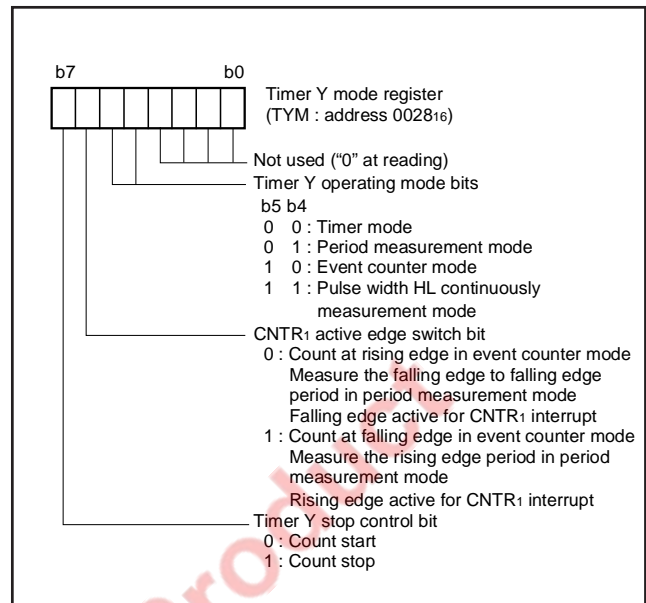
b7 b0

Timer Y mode register
(TYM : address $0028_{16}$)

Not used ("0" at reading)

Timer Y operating mode bits
b5 b4
0 0 : Timer mode
0 1 : Period measurement mode
1 0 : Event counter mode
1 1 : Pulse width HL continuously measurement mode

CNTR$_1$ active edge switch bit
0 : Count at rising edge in event counter mode
Measure the falling edge to falling edge period in period measurement mode
Falling edge active for CNTR$_1$ interrupt
1 : Count at falling edge in event counter mode
Measure the rising edge period in period measurement mode
Rising edge active for CNTR$_1$ interrupt

Timer Y stop control bit
0 : Count start
1 : Count stop